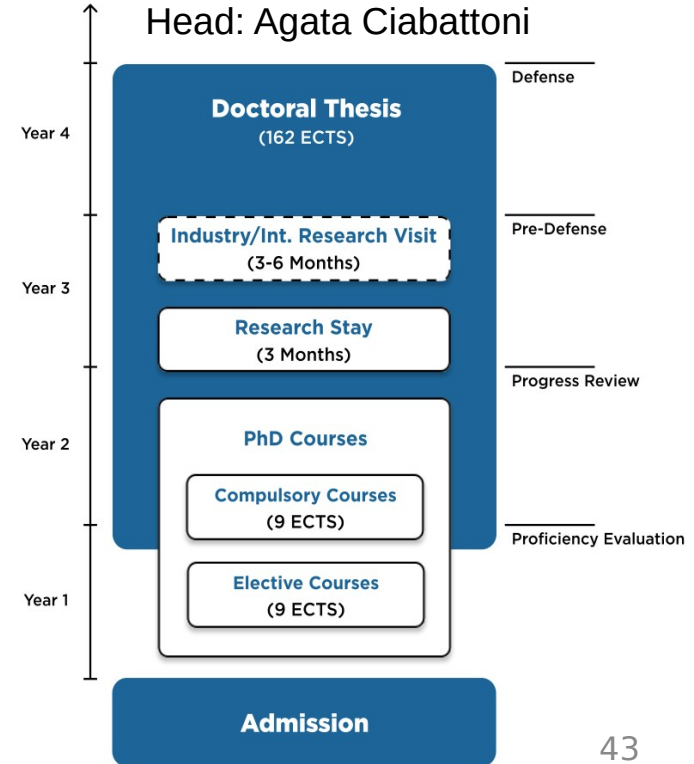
Head: Agata Ciabattoni

Year 4

Doctoral Thesis
(162 ECTS)

Defense

Year 3

Industry/Int. Research Visit
(3-6 Months)

Pre-Defense

Research Stay
(3 Months)

Year 2

Progress Review

PhD Courses

Compulsory Courses
(9 ECTS)

Proficiency Evaluation

Year 1

Elective Courses
(9 ECTS)

Admission

43